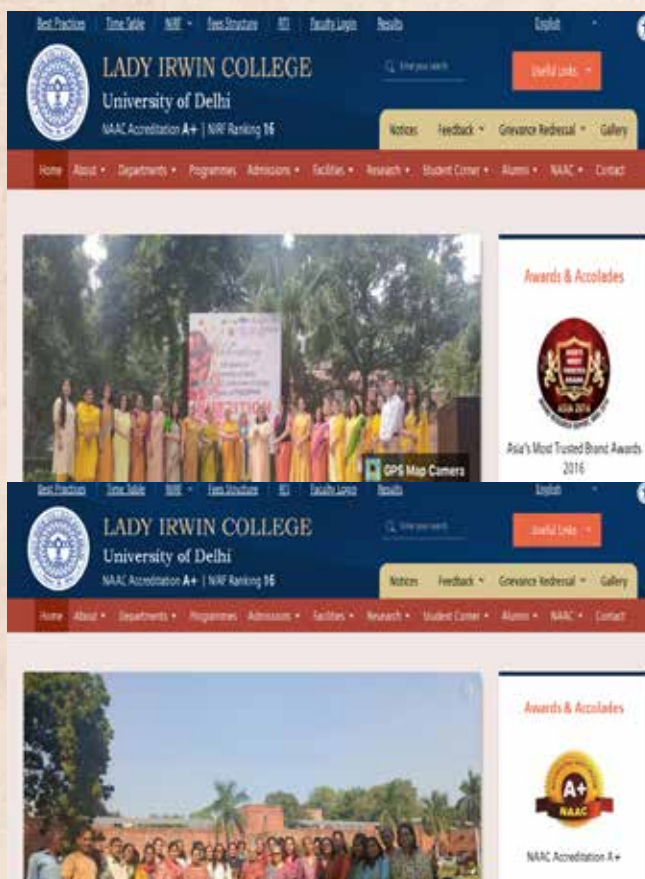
Best Practices Time Table NIRF Fees Structure RTI Faculty Login Results English

LADY IRWIN COLLEGE

University of Delhi

NAAC Accreditation A+ | NIRF Ranking 16

Enter your search

Useful Links

Notices Feedback Grievance Redressal Gallery

Home About Departments Programmes Admissions Facilities Research Student Corner Alumni NAAC Contact

GPS Map Camera

Awards & Accolades

Asia's Most Trusted Brand Awards 2016

Best Practices Time Table NIRF Fees Structure RTI Faculty Login Results English

LADY IRWIN COLLEGE

University of Delhi

NAAC Accreditation A+ | NIRF Ranking 16

Enter your search

Useful Links

Notices Feedback Grievance Redressal Gallery

Home About Departments Programmes Admissions Facilities Research Student Corner Alumni NAAC Contact

Awards & Accolades

A+ NAAC

NAAC Accreditation A+